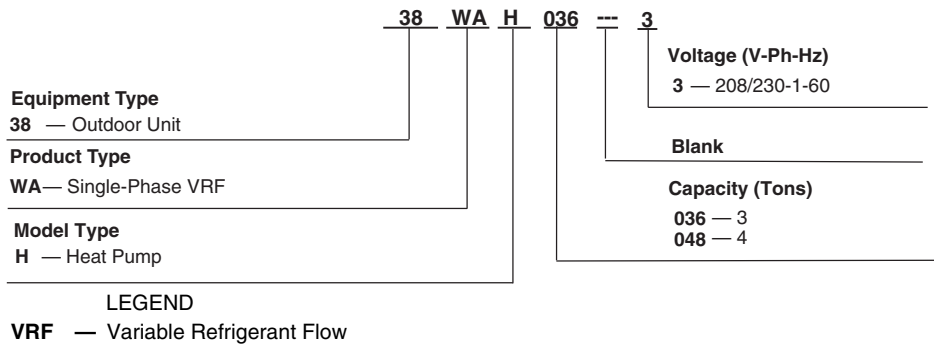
38 WA H 036 --- 3

Voltage (V-Ph-Hz)
3 — 208/230-1-60

Equipment Type
38 — Outdoor Unit

Product Type
WA— Single-Phase VRF

Blank

Capacity (Tons)
036 — 3
048 — 4

Model Type
H — Heat Pump

LEGEND
VRF — Variable Refrigerant Flow